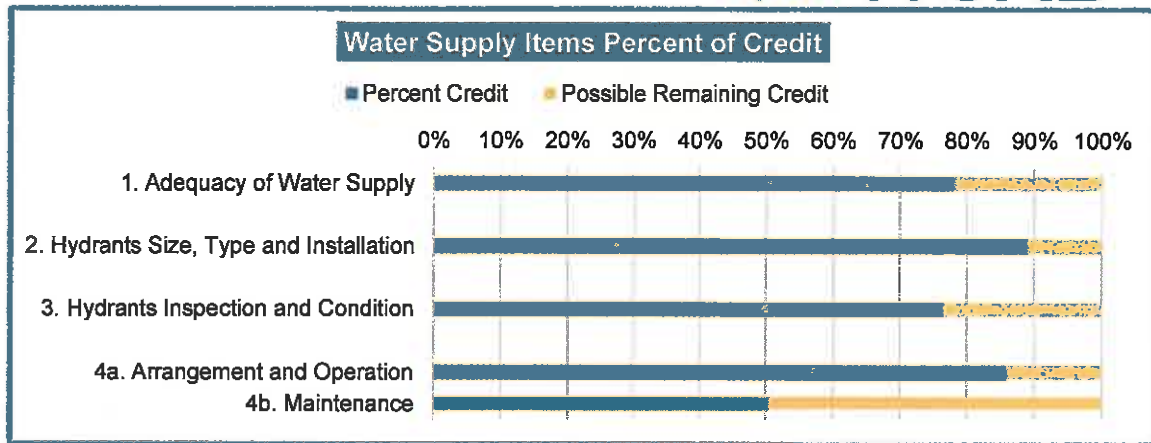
Water Supply Items Percent of Credit

Percent Credit   Possible Remaining Credit

0% 10% 20% 30% 40% 50% 60% 70% 80% 90% 100%

1. Adequacy of Water Supply

2. Hydrants Size, Type and Installation

3. Hydrants Inspection and Condition

4a. Arrangement and Operation

4b. Maintenance